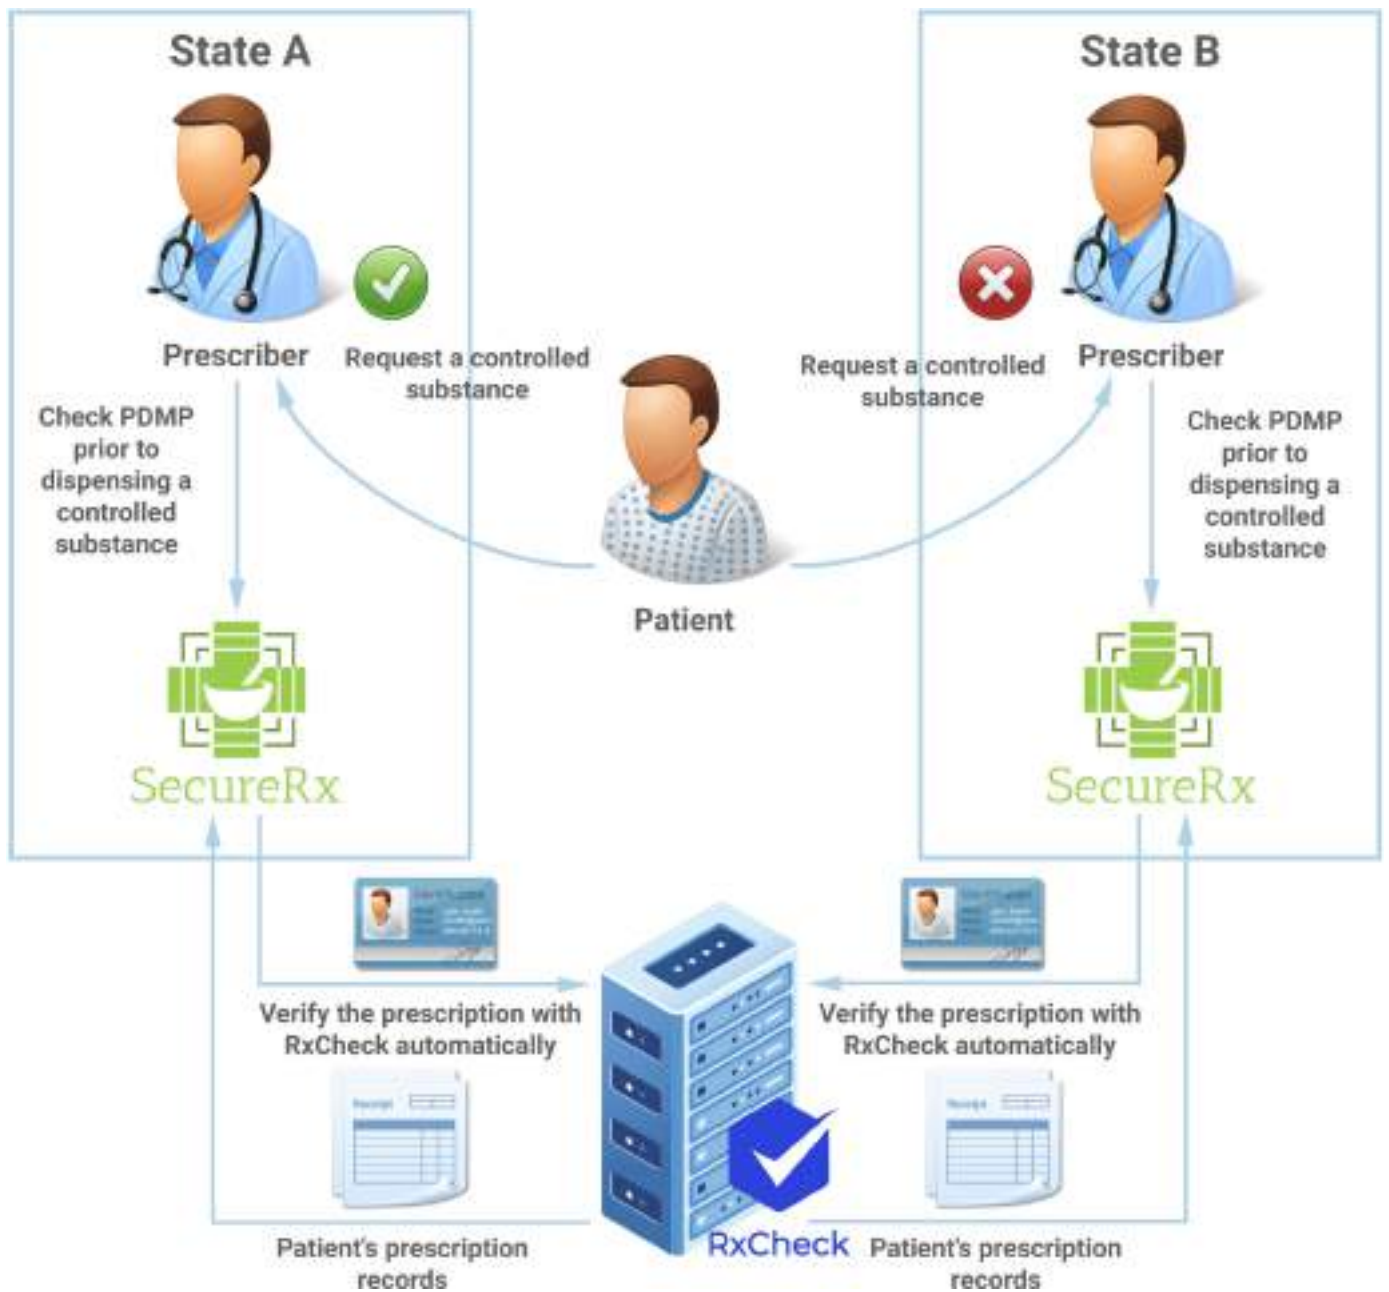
State A

Prescriber

Request a controlled substance

Check PDMP prior to dispensing a controlled substance

SecureRx

State B

Request a controlled substance

Prescriber

Check PDMP prior to dispensing a controlled substance

SecureRx

Patient

Verify the prescription with RxCheck automatically

Verify the prescription with RxCheck automatically

Receipt

Receipt

Patient's prescription records

RxCheck

Patient's prescription records